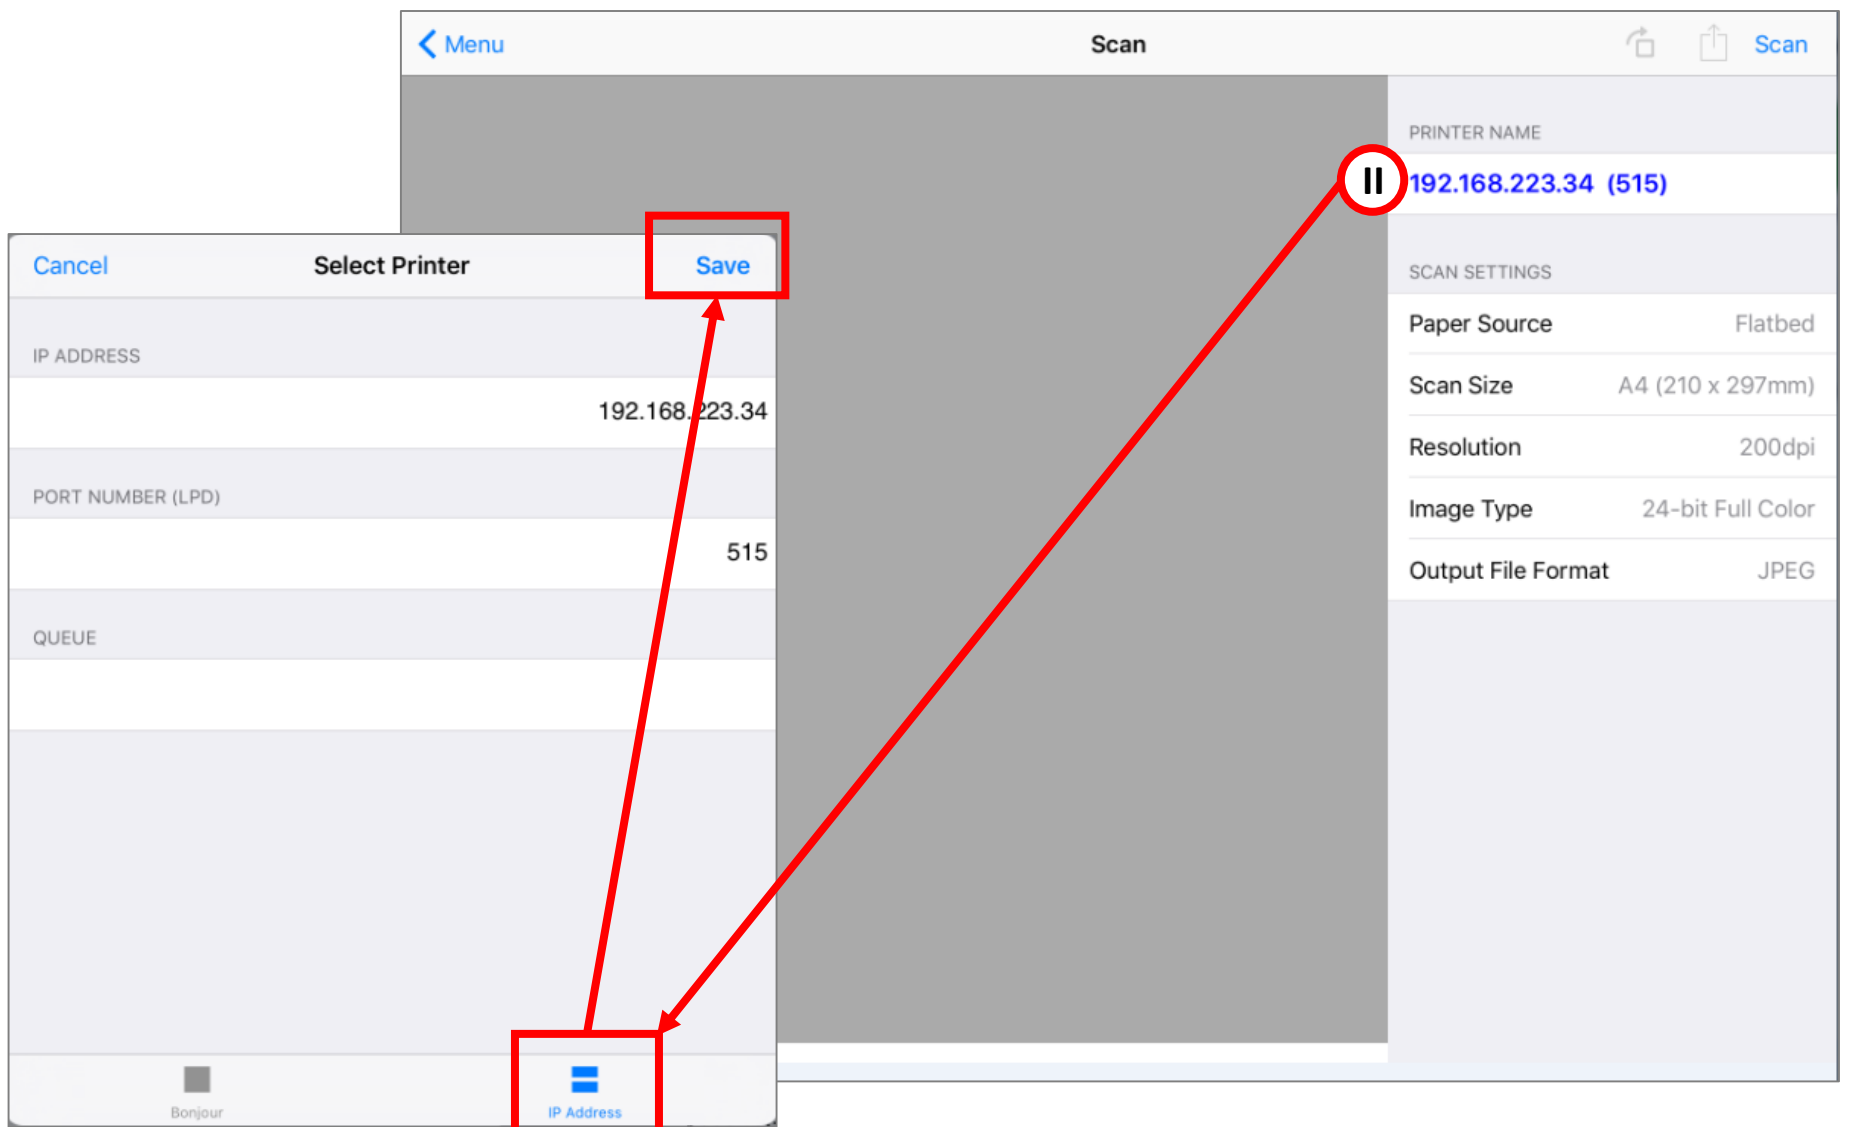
Menu

Scan

Scan

PRINTER NAME

II

192.168.223.34 (515)

SCAN SETTINGS

| Paper Source | Flatbed |
|---|---|
| Scan Size | A4 (210 x 297mm) |
| Resolution | 200dpi |
| Image Type | 24-bit Full Color |
| Output File Format | JPEG |

Cancel

Select Printer

Save

IP ADDRESS

192.168.223.34

PORT NUMBER (LPD)

515

QUEUE

Bonjour

IP Address